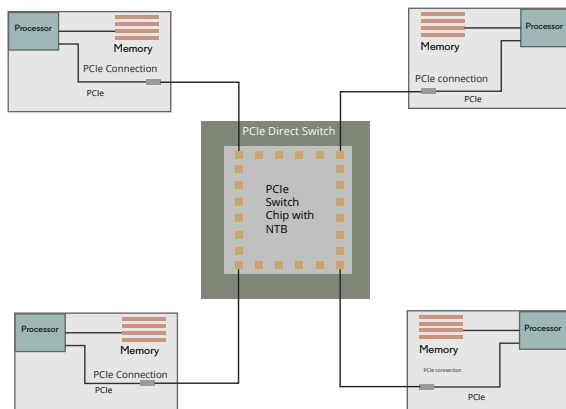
Processor

Memory

PCIe Connection

PCIe

Processor

Memory

PCIe connection

PCIe

PCIe Direct Switch

PCIe Switch Chip with NTB

Processor

Memory

PCIe Connection

PCIe

Processor

Memory

PCIe connection

PCIe